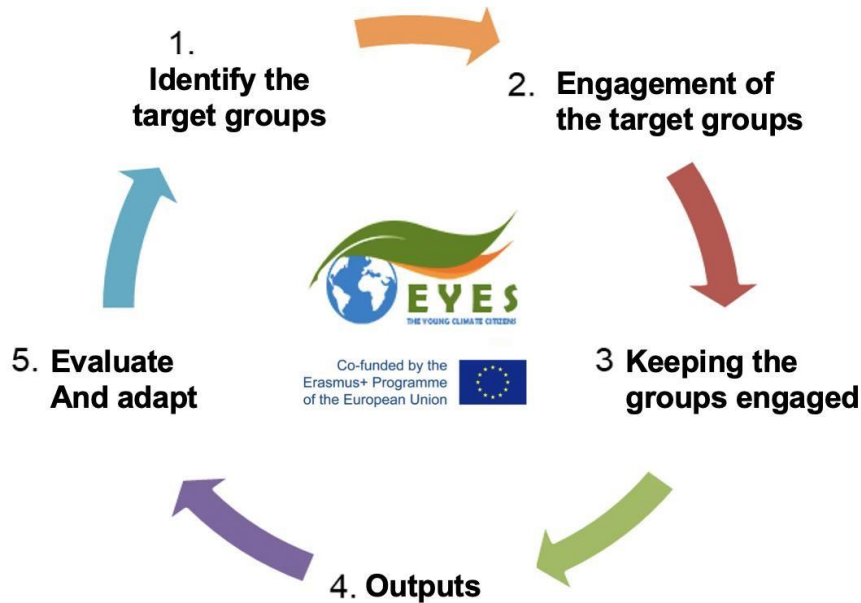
1. Identify the target groups

2. Engagement of the target groups

EYES
THE YOUNG CLIMATE CITIZENS

Co-funded by the Erasmus+ Programme of the European Union

3 Keeping the groups engaged

4. Outputs

5. Evaluate And adapt